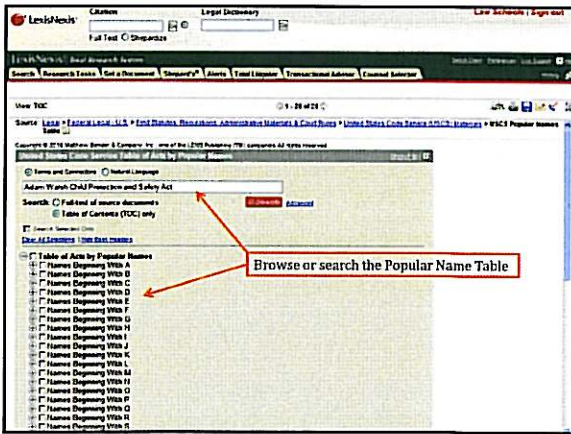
LexisNexis®

Citation

Legal Dictionary

Full Text Shepardize

Law Schools | Sign out

LexisNexis® Total Research System

Search | Research Tasks | Get a Document | Shepard's® | Alerts | Total Litigator | Transactional Advisor | Counsel Selector

View TOC

1 - 20 of 21

Source: Legal > Federal Legal - U.S. > Find Statutes, Regulations, Administrative Materials & Court Rules > United States Code Service (USCS) Materials > USCS Popular Names Table

Copyright © 2016 Matthew Bender & Company, Inc. one of the LEXIS Publishing (TM) companies All rights reserved

United States Code Service Table of Acts by Popular Names

Terms and Connectors Natural Language

Adam Walsh Child Protection and Safety Act

Search: Full-text of source documents
Table of Contents (TOC) only

Search Selected Only

Clear All Selections | Hide Best Matches

Browse or search the Popular Name Table

Table of Acts by Popular Names
Names Beginning With A
Names Beginning With B
Names Beginning With C
Names Beginning With D
Names Beginning With E
Names Beginning With F
Names Beginning With G
Names Beginning With H
Names Beginning With I
Names Beginning With J
Names Beginning With K
Names Beginning With L
Names Beginning With M
Names Beginning With N
Names Beginning With O
Names Beginning With P
Names Beginning With Q
Names Beginning With R
Names Beginning With S